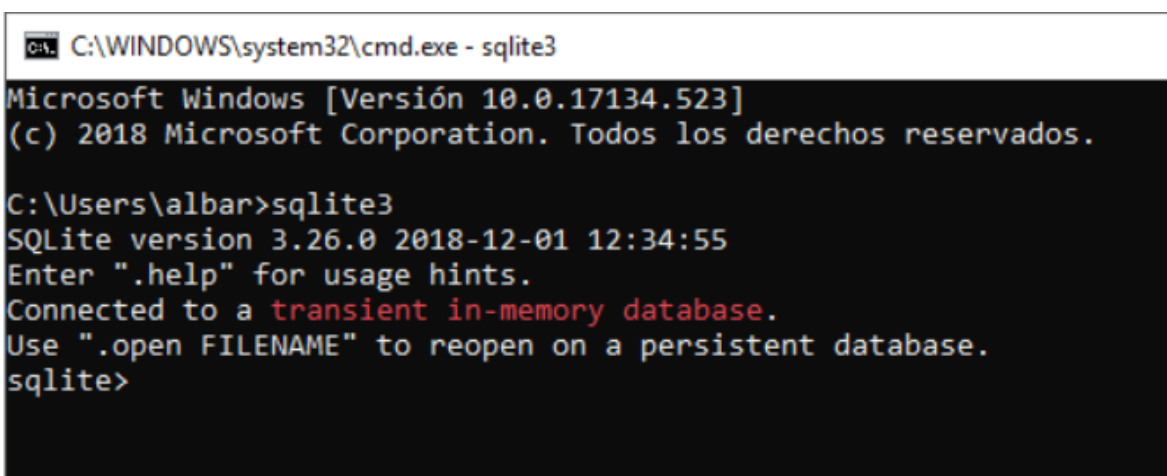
C:\WINDOWS\system32\cmd.exe - sqlite3

Microsoft Windows [Versión 10.0.17134.523]
(c) 2018 Microsoft Corporation. Todos los derechos reservados.

C:\Users\albar>sqlite3
SQLite version 3.26.0 2018-12-01 12:34:55
Enter ".help" for usage hints.
Connected to a transient in-memory database.
Use ".open FILENAME" to reopen on a persistent database.
sqlite>